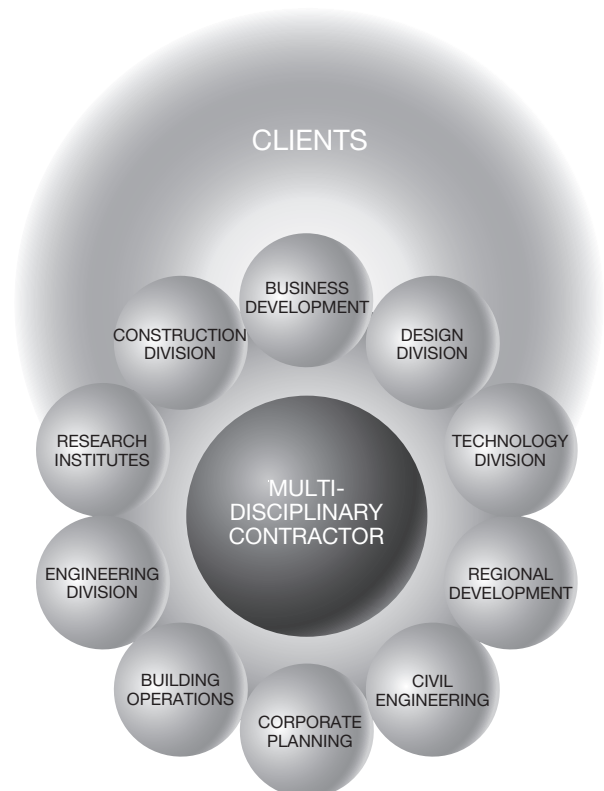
CLIENTS

BUSINESS DEVELOPMENT

DESIGN DIVISION

CONSTRUCTION DIVISION

RESEARCH INSTITUTES

MULTI-DISCIPLINARY CONTRACTOR

TECHNOLOGY DIVISION

ENGINEERING DIVISION

REGIONAL DEVELOPMENT

BUILDING OPERATIONS

CIVIL ENGINEERING

CORPORATE PLANNING